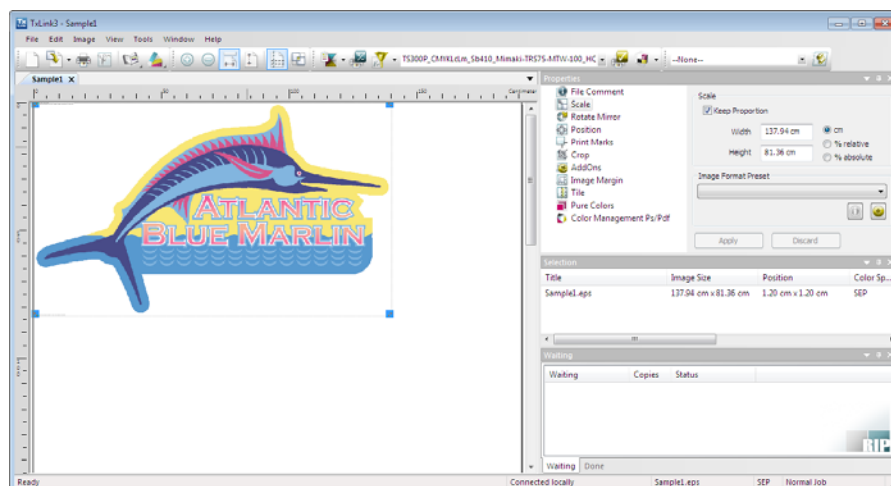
TxLink3 - Sample1

File Edit Image View Tools Window Help

TS300P_CMYKLcLm_Sb410_Mimaki-TRS7S-MTW-100_HC

--None--

Sample1

Centimeter

ATLANTIC BLUE MARLIN

Properties

File Comment
Scale
Rotate Mirror
Position
Print Marks
Crop
AddOns
Image Margin
Tile
Pure Colors
Color Management Ps/Pdf

Scale

Keep Proportion

Width 137.94 cm

Height 81.36 cm

cm

% relative

% absolute

Image Format Preset

Apply

Discard

Selection

| Title | Image Size | Position | Color Sp... |
|---|---|---|---|
| Sample1.eps | 137.94 cm x 81.36 cm | 1.20 cm x 1.20 cm | SEP |

Waiting

| Waiting | Copies | Status |
|---|---|---|

RIP

Waiting Done

Ready

Connected locally

Sample1.eps

SEP

Normal Job